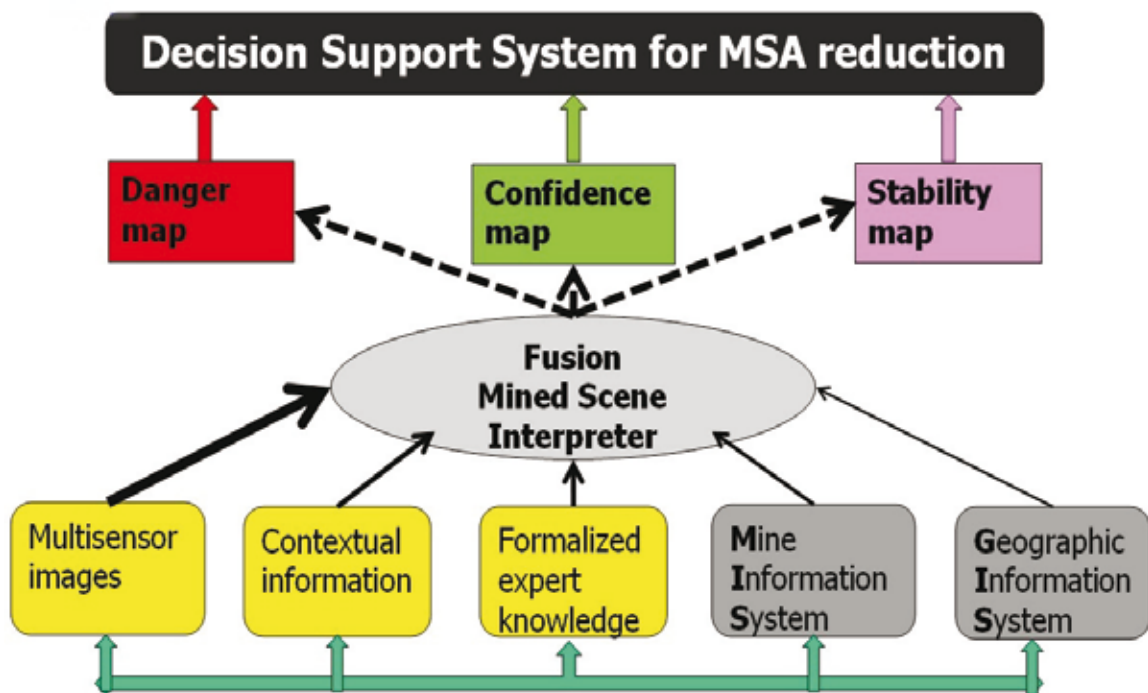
Decision Support System for MSA reduction

Danger map

Confidence map

Stability map

Fusion
Mined Scene
Interpreter

Multisensor images

Contextual information

Formalized expert knowledge

Mine Information System

Geographic Information System